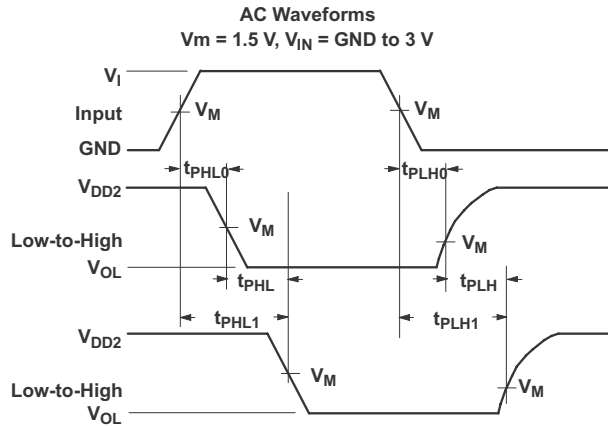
AC Waveforms
Vm = 1.5 V, $V_{IN}$ = GND to 3 V

$V_I$
Input
$V_M$
$V_M$
GND
$t_{PHL0}$
$t_{PLH0}$
$V_{DD2}$
$V_M$
Low-to-High
$V_M$
$V_{OL}$
$t_{PHL}$
$t_{PLH}$
$t_{PHL1}$
$t_{PLH1}$
$V_{DD2}$
$V_M$
Low-to-High
$V_M$
$V_{OL}$